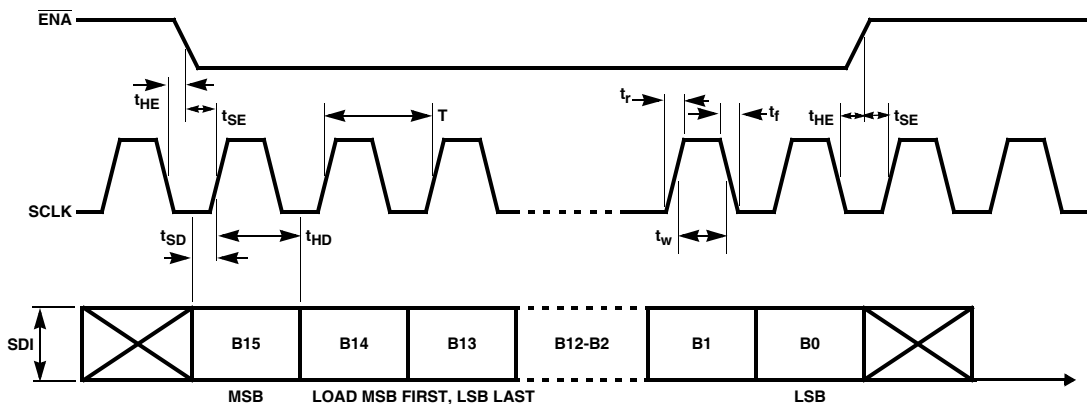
$\overline{ENA}$

$t_{HE}$

$t_{SE}$

T

$t_r$

$t_f$

$t_{HE}$

$t_{SE}$

SCLK

$t_{SD}$

$t_{HD}$

$t_w$

SDI

| | B15 | B14 | B13 | B12-B2 | B1 | B0 | |
|---|---|---|---|---|---|---|---|

MSB LOAD MSB FIRST, LSB LAST LSB